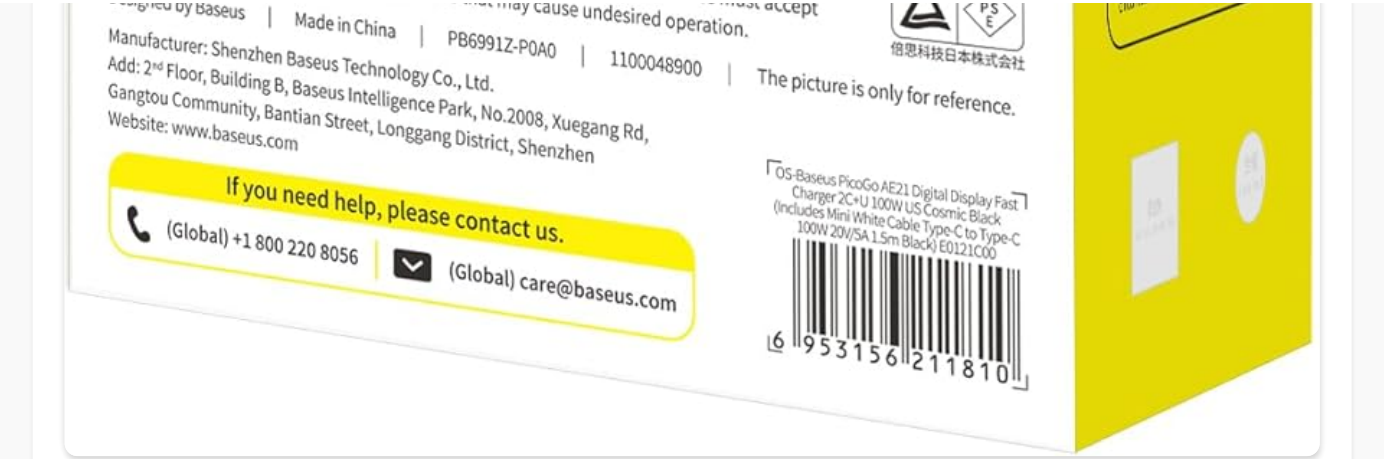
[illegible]signed by Baseus | Made in China | PB6991Z-P0A0 | 1100048900 | The picture is only for reference.

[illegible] that may cause undesired operation.

PS E

倍思科技日本株式会社

Manufacturer: Shenzhen Baseus Technology Co., Ltd.
Add: 2nd Floor, Building B, Baseus Intelligence Park, No.2008, Xuegang Rd, Gangtou Community, Bantian Street, Longgang District, Shenzhen
Website: www.baseus.com

If you need help, please contact us.

(Global) +1 800 220 8056

(Global) care@baseus.com

OS-Baseus PicoGo AE21 Digital Display Fast Charger 2C+U 100W US Cosmic Black (Includes Mini White Cable Type-C to Type-C 100W 20V/5A 1.5m Black) E0121C00

6 953156 211810